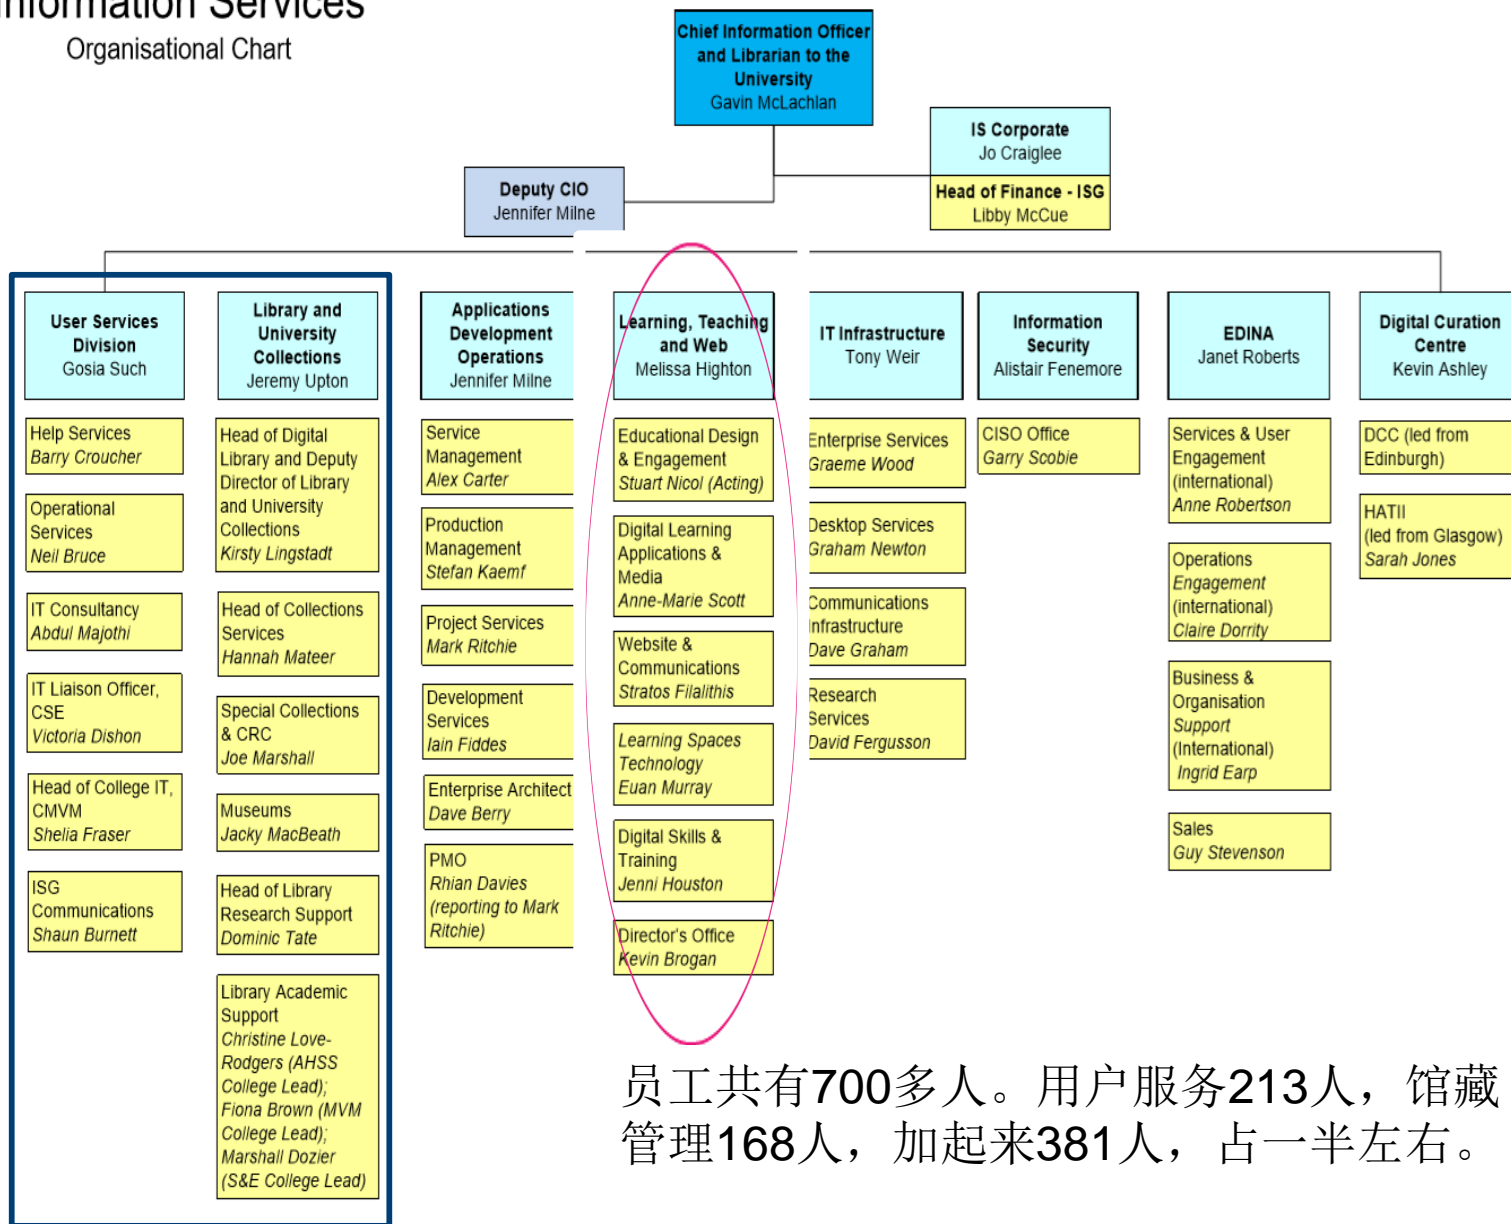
Information Services
Organisational Chart

Chief Information Officer and Librarian to the University
Gavin McLachlan

IS Corporate
Jo Craiglee

Head of Finance - ISG
Libby McCue

Deputy CIO
Jennifer Milne

User Services Division
Gosia Such

Help Services
Barry Croucher

Operational Services
Neil Bruce

IT Consultancy
Abdul Majothi

IT Liaison Officer, CSE
Victoria Dishon

Head of College IT, CMVM
Shelia Fraser

ISG Communications
Shaun Burnett

Library and University Collections
Jeremy Upton

Head of Digital Library and Deputy Director of Library and University Collections
Kirsty Lingstadt

Head of Collections Services
Hannah Mateer

Special Collections & CRC
Joe Marshall

Museums
Jacky MacBeath

Head of Library Research Support
Dominic Tate

Library Academic Support
Christine Love-Rodgers (AHSS College Lead); Fiona Brown (MVM College Lead); Marshall Dozier (S&E College Lead)

Applications Development Operations
Jennifer Milne

Service Management
Alex Carter

Production Management
Stefan Kaemf

Project Services
Mark Ritchie

Development Services
Iain Fiddes

Enterprise Architect
Dave Berry

PMO
Rhian Davies (reporting to Mark Ritchie)

Learning, Teaching and Web
Melissa Highton

Educational Design & Engagement
Stuart Nicol (Acting)

Digital Learning Applications & Media
Anne-Marie Scott

Website & Communications
Stratos Filalithis

Learning Spaces Technology
Euan Murray

Digital Skills & Training
Jenni Houston

Director's Office
Kevin Brogan

IT Infrastructure
Tony Weir

Enterprise Services
Graeme Wood

Desktop Services
Graham Newton

Communications Infrastructure
Dave Graham

Research Services
David Fergusson

Information Security
Alistair Fenemore

CISO Office
Garry Scobie

EDINA
Janet Roberts

Services & User Engagement (international)
Anne Robertson

Operations Engagement (international)
Claire Dorrity

Business & Organisation Support (International)
Ingrid Earp

Sales
Guy Stevenson

Digital Curation Centre
Kevin Ashley

DCC (led from Edinburgh)

HATII (led from Glasgow)
Sarah Jones

员工共有700多人。用户服务213人，馆藏管理168人，加起来381人，占一半左右。